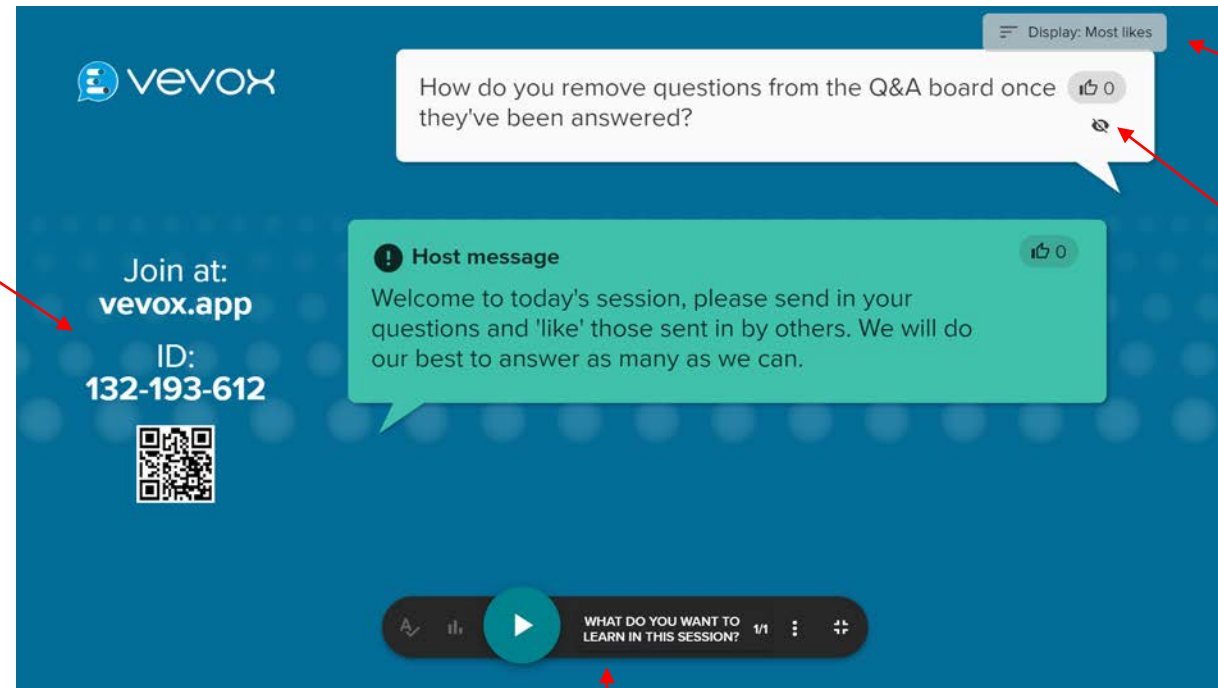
vevox

Display: Most likes

How do you remove questions from the Q&A board once they've been answered?

0

Host message

0

Welcome to today's session, please send in your questions and 'like' those sent in by others. We will do our best to answer as many as we can.

Join at:
vevox.app

ID:
132-193-612

WHAT DO YOU WANT TO LEARN IN THIS SESSION?

1/1